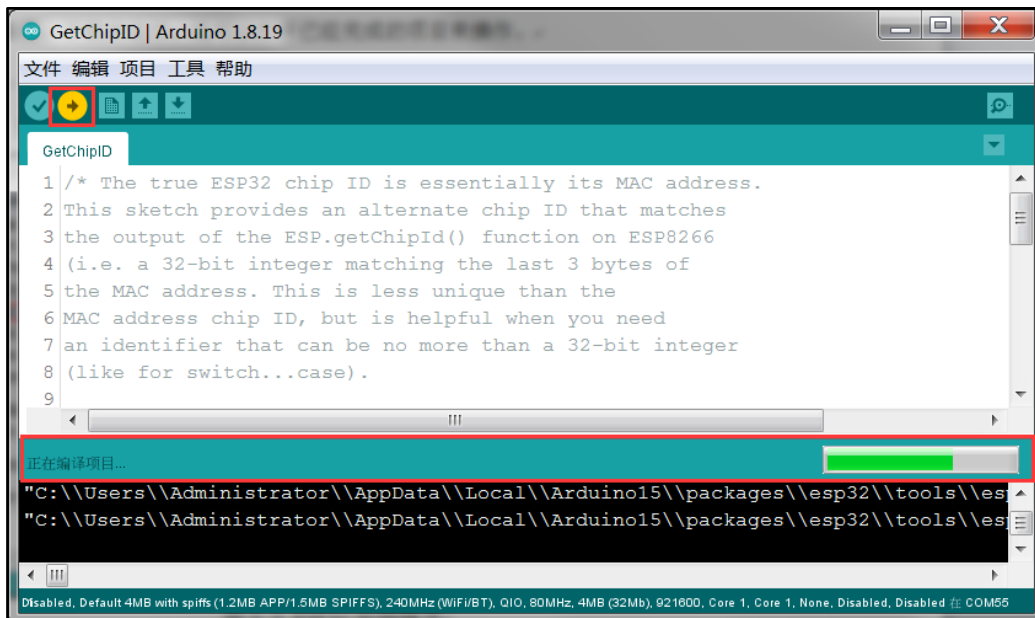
GetChipID | Arduino 1.8.19

文件 编辑 项目 工具 帮助

GetChipID

1 /* The true ESP32 chip ID is essentially its MAC address.
2 This sketch provides an alternate chip ID that matches
3 the output of the ESP.getChipId() function on ESP8266
4 (i.e. a 32-bit integer matching the last 3 bytes of
5 the MAC address. This is less unique than the
6 MAC address chip ID, but is helpful when you need
7 an identifier that can be no more than a 32-bit integer
8 (like for switch...case).
9

正在编译项目...

"C:\\Users\\Administrator\\AppData\\Local\\Arduino15\\packages\\esp32\\tools\\es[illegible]
"C:\\Users\\Administrator\\AppData\\Local\\Arduino15\\packages\\esp32\\tools\\es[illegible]

Disabled, Default 4MB with spiffs (1.2MB APP/1.5MB SPIFFS), 240MHz (WiFi/BT), QIO, 80MHz, 4MB (32Mb), 921600, Core 1, Core 1, None, Disabled, Disabled 在 COM55